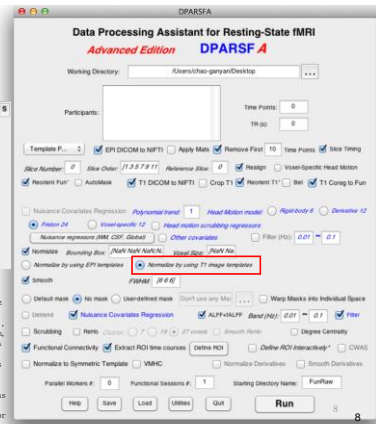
DPARSFA

Data Processing Assistant for Resting-State fMRI

Advanced Edition DPARSF A

Working Directory: /Users/chao-ganyan/Desktop ...

Participants:

Time Points: 0

TR (s): 0

Template P... EPI DICOM to NIFTI Apply Mats Remove First 10 Time Points Slice Timing

Slice Number: 0 Slice Order: [1 3 5 7 9 11] Reference Slice: 0 Realign Voxel-Specific Head Motion

Reorient Fun* AutoMask T1 DICOM to NIFTI Crop T1 Reorient T1* Bet T1 Coreg to Fun

Nuisance Covariates Regression Polynomial trend: 1 Head Motion model: Rigid-body 6 Derivative 12

Friston 24 Voxel-specific 12 Head motion scrubbing regressors

Nuisance regressors (WM, CSF, Global) Other covariates Filter (Hz): 0.01 ~ 0.1

Normalize Bounding Box: [NaN NaN NaN;N... Voxel Size: [NaN Na...

Normalize by using EPI templates Normalize by using T1 image templates

Smooth FWHM: [6 6 6]

Default mask No mask User-defined mask Don't use any Mas ... Warp Masks into Individual Space

Detrend Nuisance Covariates Regression ALFF+fALFF Band (Hz): 0.01 ~ 0.1 Filter

Scrubbing ReHo Cluster: 7 19 27 voxels Smooth ReHo Degree Centrality

Functional Connectivity Extract ROI time courses Define ROI Define ROI Interactively* CWAS

Normalize to Symmetric Template VMHC Normalize Derivatives Smooth Derivatives

Parallel Workers #: 0 Functional Sessions #: 1 Starting Directory Name: FunRaw

Help Save Load Utilities Quit Run

8